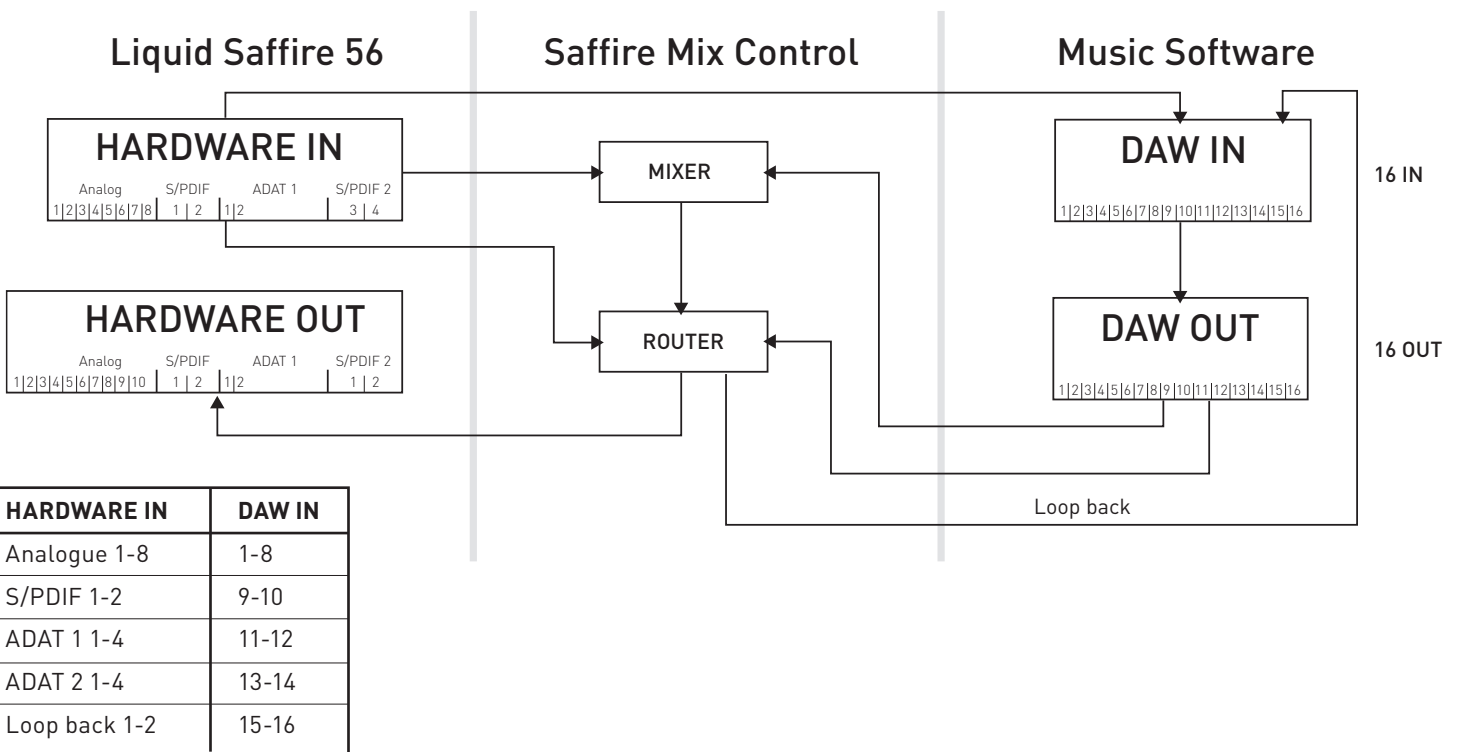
Liquid Saffire 56

Saffire Mix Control

Music Software

HARDWARE IN
Analog 1|2|3|4|5|6|7|8
S/PDIF 1 | 2
ADAT 1 1|2
S/PDIF 2 3 | 4

MIXER

DAW IN
1|2|3|4|5|6|7|8|9|10|11|12|13|14|15|16

16 IN

HARDWARE OUT
Analog 1|2|3|4|5|6|7|8|9|10
S/PDIF 1 | 2
ADAT 1 1|2
S/PDIF 2 1 | 2

ROUTER

DAW OUT
1|2|3|4|5|6|7|8|9|10|11|12|13|14|15|16

16 OUT

Loop back

| HARDWARE IN | DAW IN |
|---|---|
| Analogue 1-8 | 1-8 |
| S/PDIF 1-2 | 9-10 |
| ADAT 1 1-4 | 11-12 |
| ADAT 2 1-4 | 13-14 |
| Loop back 1-2 | 15-16 |